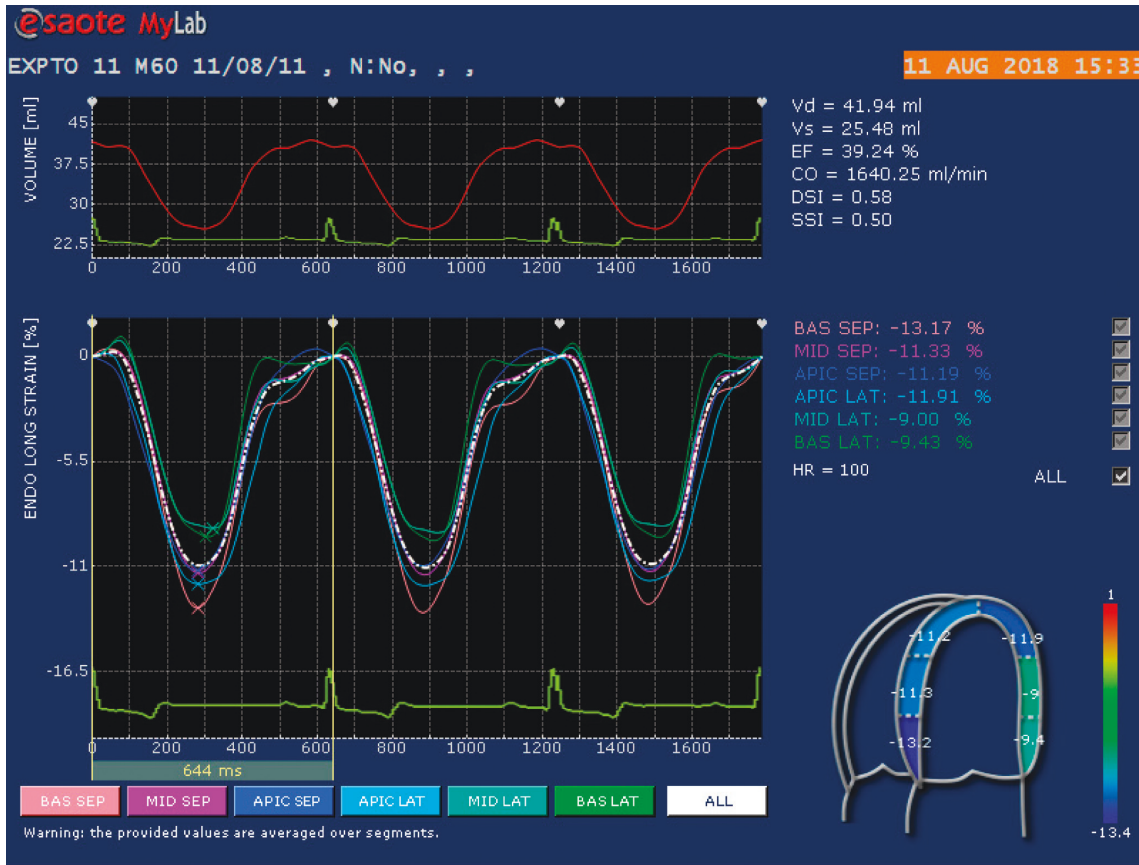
esaote MyLab

EXPTO 11 M60 11/08/11 , N:No, , ,

11 AUG 2018 15:33

VOLUME [ml]
45
37.5
30
22.5
0 200 400 600 800 1000 1200 1400 1600

Vd = 41.94 ml
Vs = 25.48 ml
EF = 39.24 %
CO = 1640.25 ml/min
DSI = 0.58
SSI = 0.50

ENDO LONG STRAIN [%]
0
-5.5
-11
-16.5
0 200 400 600 800 1000 1200 1400 1600
644 ms

BAS SEP: -13.17 %
MID SEP: -11.33 %
APIC SEP: -11.19 %
APIC LAT: -11.91 %
MID LAT: -9.00 %
BAS LAT: -9.43 %
HR = 100
ALL

1
-11.2
-11.9
-11.3
-9
-13.2
-9.4
-13.4

BAS SEP | MID SEP | APIC SEP | APIC LAT | MID LAT | BAS LAT | ALL

Warning: the provided values are averaged over segments.